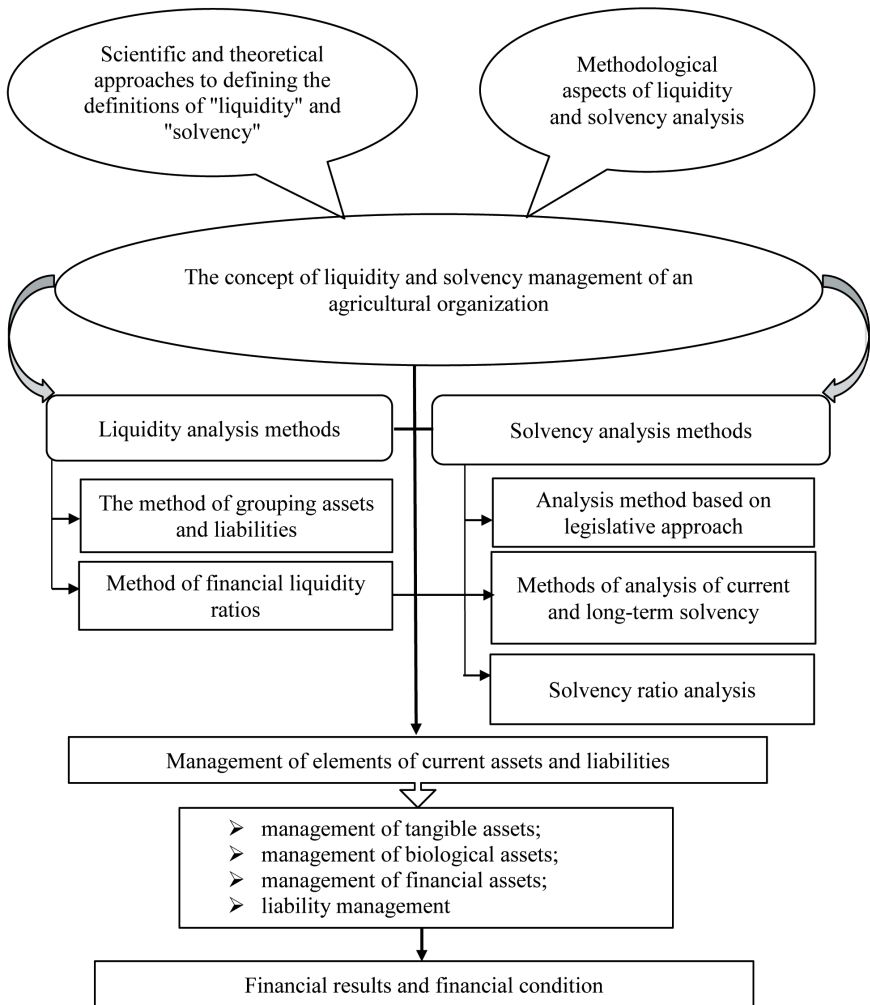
Scientific and theoretical approaches to defining the definitions of "liquidity" and "solvency"

Methodological aspects of liquidity and solvency analysis

The concept of liquidity and solvency management of an agricultural organization

Liquidity analysis methods

Solvency analysis methods

The method of grouping assets and liabilities

Method of financial liquidity ratios

Analysis method based on legislative approach

Methods of analysis of current and long-term solvency

Solvency ratio analysis

Management of elements of current assets and liabilities

➢ management of tangible assets;
➢ management of biological assets;
➢ management of financial assets;
➢ liability management

Financial results and financial condition